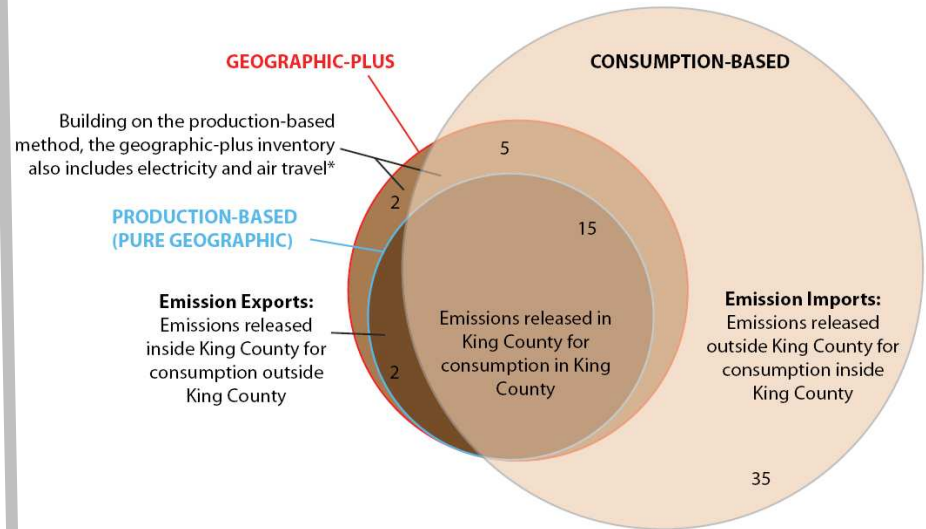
GEOGRAPHIC-PLUS

CONSUMPTION-BASED

Building on the production-based method, the geographic-plus inventory also includes electricity and air travel*

5

2

PRODUCTION-BASED (PURE GEOGRAPHIC)

15

Emission Exports: Emissions released inside King County for consumption outside King County

2

Emissions released in King County for consumption in King County

Emission Imports: Emissions released outside King County for consumption inside King County

35